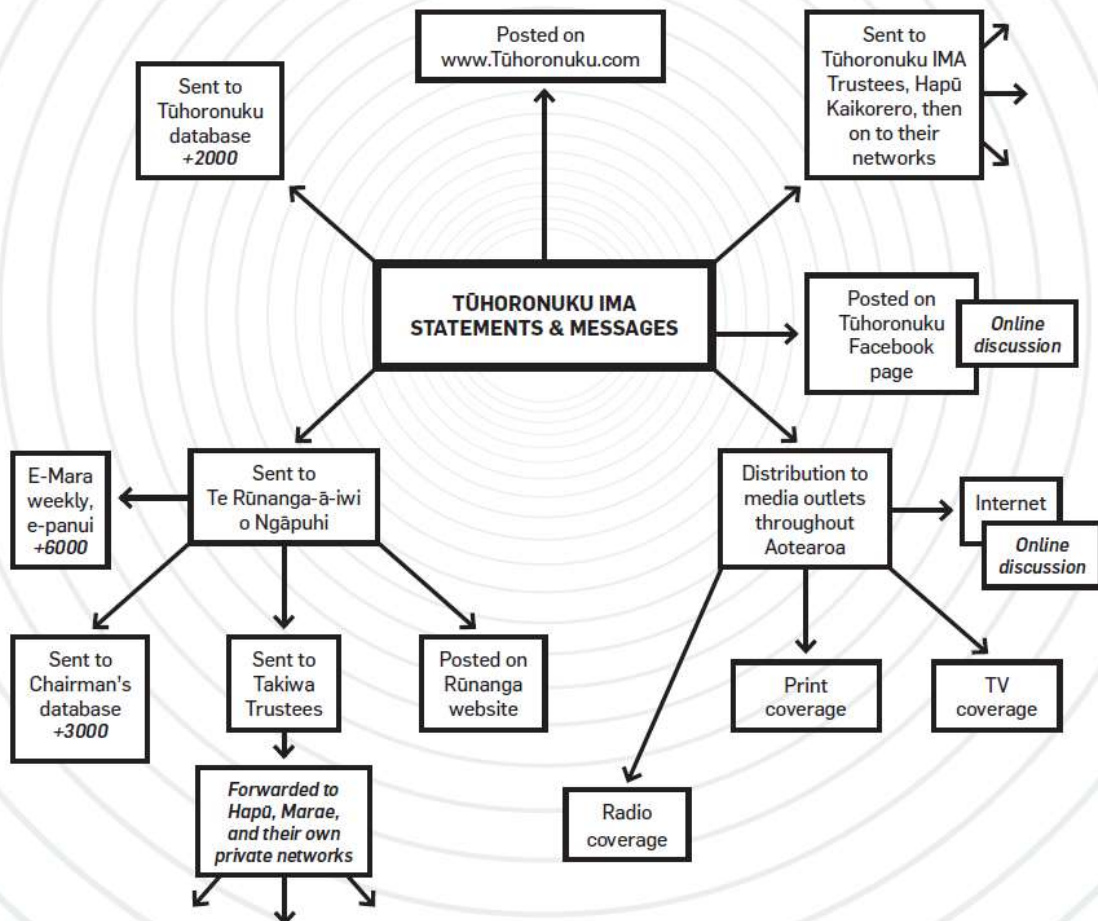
TŪHORONUKU IMA STATEMENTS & MESSAGES

Sent to Tūhoronuku database +2000

Posted on www.Tūhoronuku.com

Sent to Tūhoronuku IMA Trustees, Hapū Kaikorero, then on to their networks

Posted on Tūhoronuku Facebook page

Online discussion

Sent to Te Rūnanga-ā-iwi o Ngāpuhi

E-Mara weekly, e-panui +6000

Sent to Chairman's database +3000

Sent to Takiwa Trustees

Forwarded to Hapū, Marae, and their own private networks

Posted on Rūnanga website

Distribution to media outlets throughout Aotearoa

Internet

Online discussion

Print coverage

TV coverage

Radio coverage